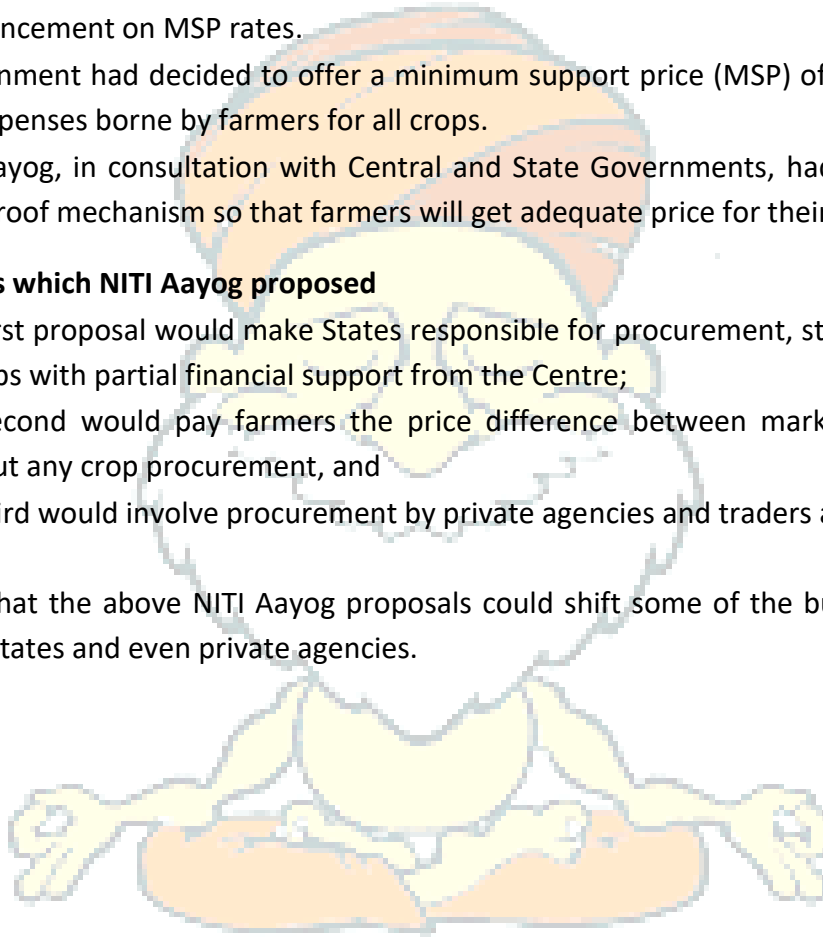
ncement on MSP rates.

nment had decided to offer a minimum support price (MSP) of penses borne by farmers for all crops.

ayog, in consultation with Central and State Governments, had roof mechanism so that farmers will get adequate price for their

s which NITI Aayog proposed

rst proposal would make States responsible for procurement, st ps with partial financial support from the Centre;

econd would pay farmers the price difference between mark ut any crop procurement, and

ird would involve procurement by private agencies and traders a

hat the above NITI Aayog proposals could shift some of the bu tates and even private agencies.